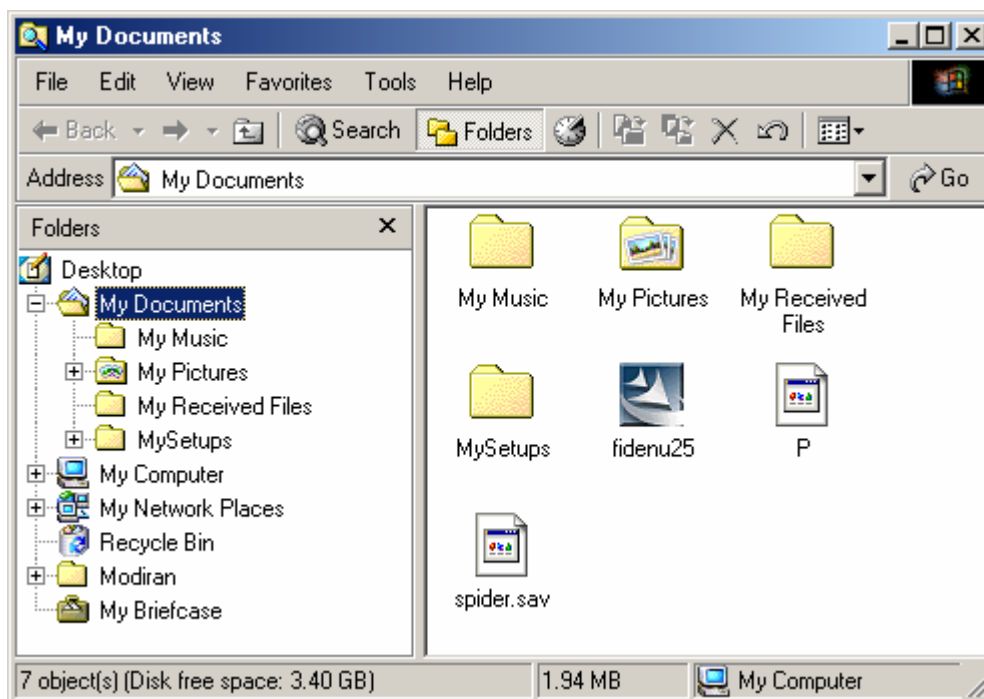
My Documents

File Edit View Favorites Tools Help

Back Search Folders

Address My Documents Go

Folders ×

Desktop
My Documents
My Music
My Pictures
My Received Files
MySetups
My Computer
My Network Places
Recycle Bin
Modiran
My Briefcase

My Music
My Pictures
My Received Files
MySetups
fidenu25
P
spider.sav

7 object(s) (Disk free space: 3.40 GB) 1.94 MB My Computer